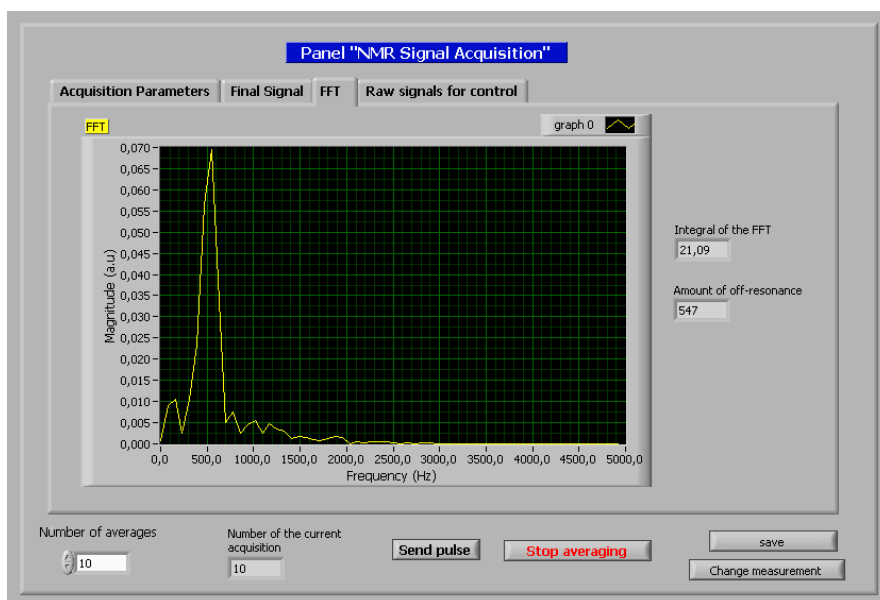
Panel "NMR Signal Acquisition"

Acquisition Parameters | Final Signal | FFT | Raw signals for control

FFT

graph 0

0,070
0,065
0,060
0,055
0,050
0,045
0,040
0,035
0,030
0,025
0,020
0,015
0,010
0,005
0,000

Magnitude (a.u)

0,0 500,0 1000,0 1500,0 2000,0 2500,0 3000,0 3500,0 4000,0 4500,0 5000,0

Frequency (Hz)

Integral of the FFT
21,09

Amount of off-resonance
547

Number of averages
10

Number of the current acquisition
10

Send pulse

Stop averaging

save

Change measurement